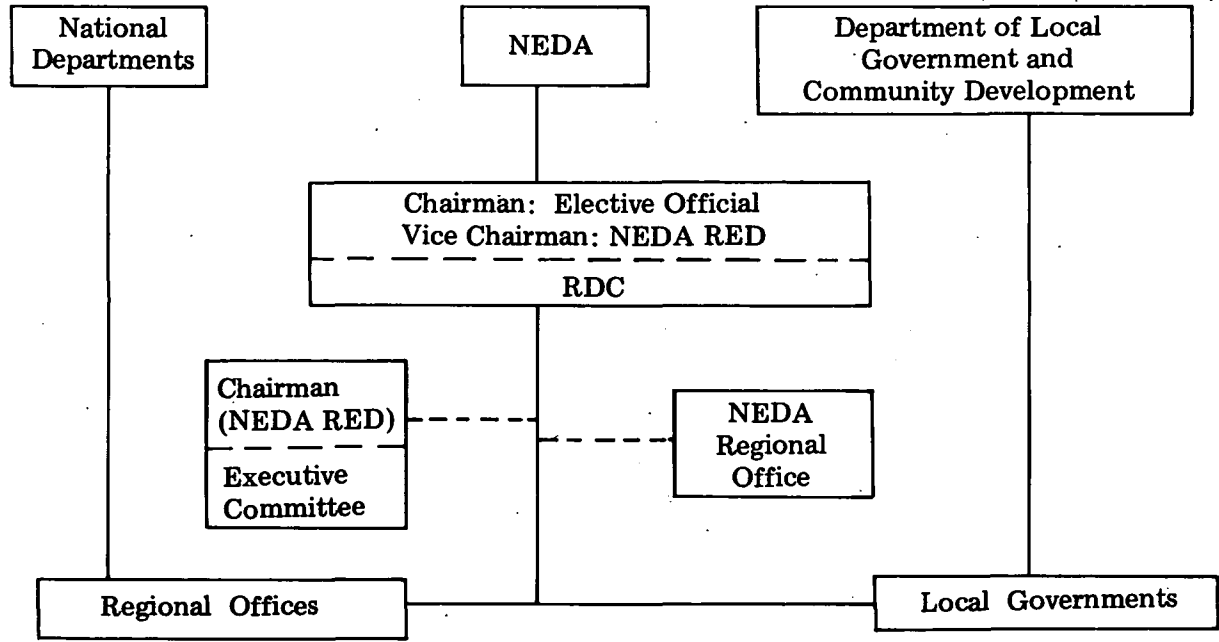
National Departments

NEDA

Department of Local Government and Community Development

Chairman: Elective Official
Vice Chairman: NEDA RED

RDC

Chairman (NEDA RED)

Executive Committee

NEDA Regional Office

Regional Offices

Local Governments